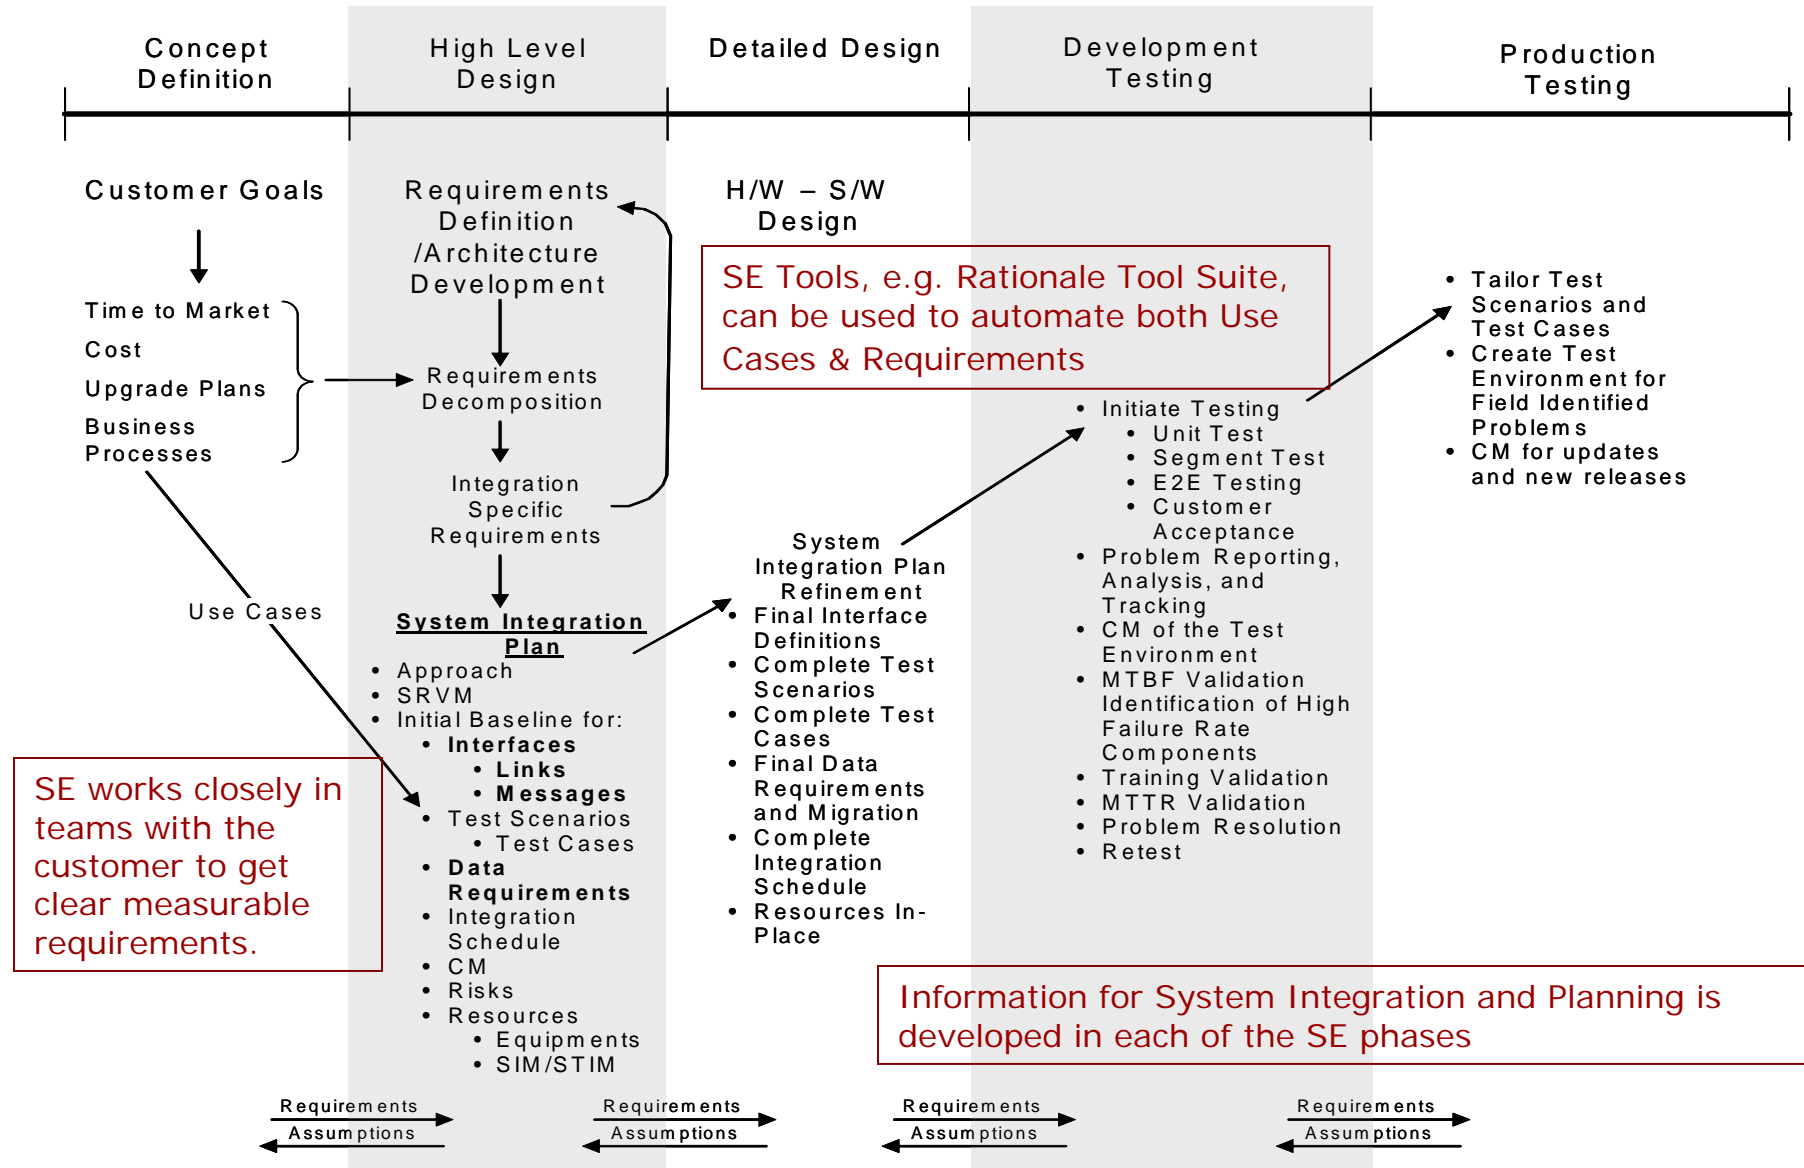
Concept Definition

High Level Design

Detailed Design

Development Testing

Production Testing

Customer Goals

Time to Market
Cost
Upgrade Plans
Business Processes

Use Cases

Requirements Definition /Architecture Development

Requirements Decomposition

Integration Specific Requirements

**System Integration Plan**
- Approach
- SRVM
- Initial Baseline for:
  - **Interfaces**
    - **Links**
    - **Messages**
  - Test Scenarios
    - Test Cases
  - **Data Requirements**
  - Integration Schedule
  - CM
  - Risks
  - Resources
    - Equipments
    - SIM/STIM

H/W – S/W Design

SE Tools, e.g. Rationale Tool Suite, can be used to automate both Use Cases & Requirements

System Integration Plan Refinement
- Final Interface Definitions
- Complete Test Scenarios
- Complete Test Cases
- Final Data Requirements and Migration
- Complete Integration Schedule
- Resources In-Place

- Initiate Testing
  - Unit Test
  - Segment Test
  - E2E Testing
  - Customer Acceptance
- Problem Reporting, Analysis, and Tracking
- CM of the Test Environment
- MTBF Validation Identification of High Failure Rate Components
- Training Validation
- MTTR Validation
- Problem Resolution
- Retest

- Tailor Test Scenarios and Test Cases
- Create Test Environment for Field Identified Problems
- CM for updates and new releases

SE works closely in teams with the customer to get clear measurable requirements.

Information for System Integration and Planning is developed in each of the SE phases

Requirements
Assumptions

Requirements
Assumptions

Requirements
Assumptions

Requirements
Assumptions